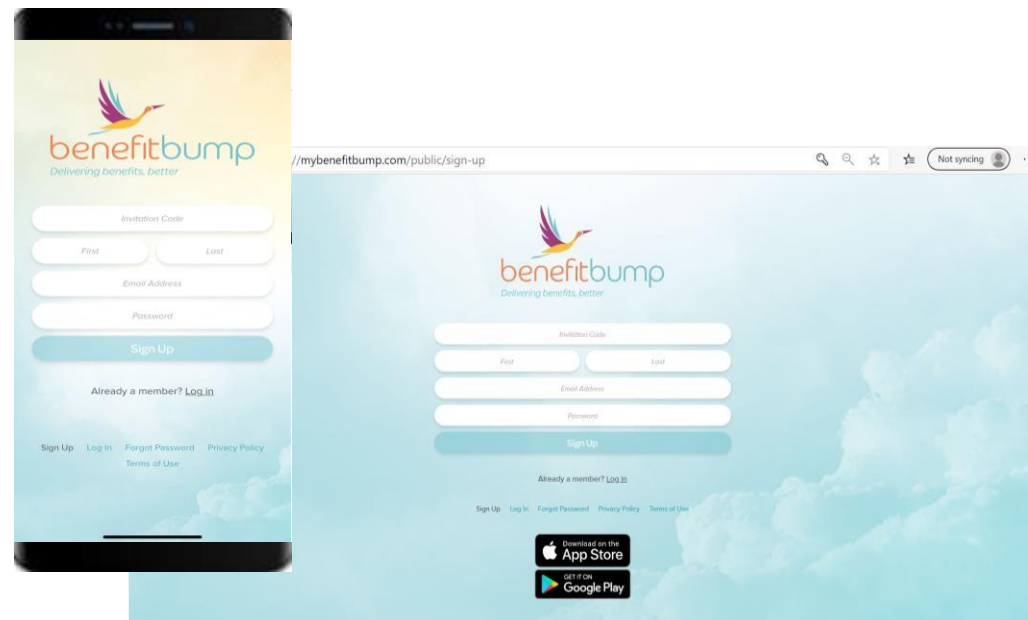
benefitbump
Delivering benefits, better

Invitation Code
First
Last
Email Address
Password
Sign Up

Already a member? Log in

Sign Up Log In Forgot Password Privacy Policy Terms of Use

//mybenefitbump.com/public/sign-up
Not syncing

benefitbump
Delivering benefits, better

Invitation Code
First
Last
Email Address
Password
Sign Up

Already a member? Log in

Sign Up Log In Forgot Password Privacy Policy Terms of Use

Download on the App Store
GET IT ON Google Play